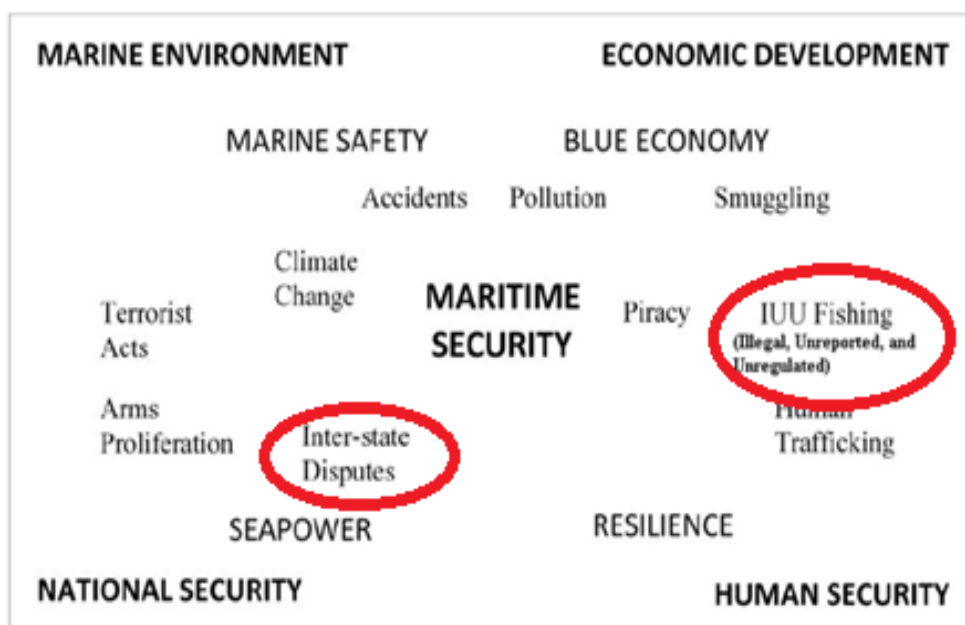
MARINE ENVIRONMENT

ECONOMIC DEVELOPMENT

MARINE SAFETY

BLUE ECONOMY

Accidents

Pollution

Smuggling

Climate Change

Terrorist Acts

MARITIME SECURITY

Piracy

IUU Fishing (Illegal, Unreported, and Unregulated)

Arms Proliferation

Inter-state Disputes

Human Trafficking

SEAPOWER

RESILIENCE

NATIONAL SECURITY

HUMAN SECURITY